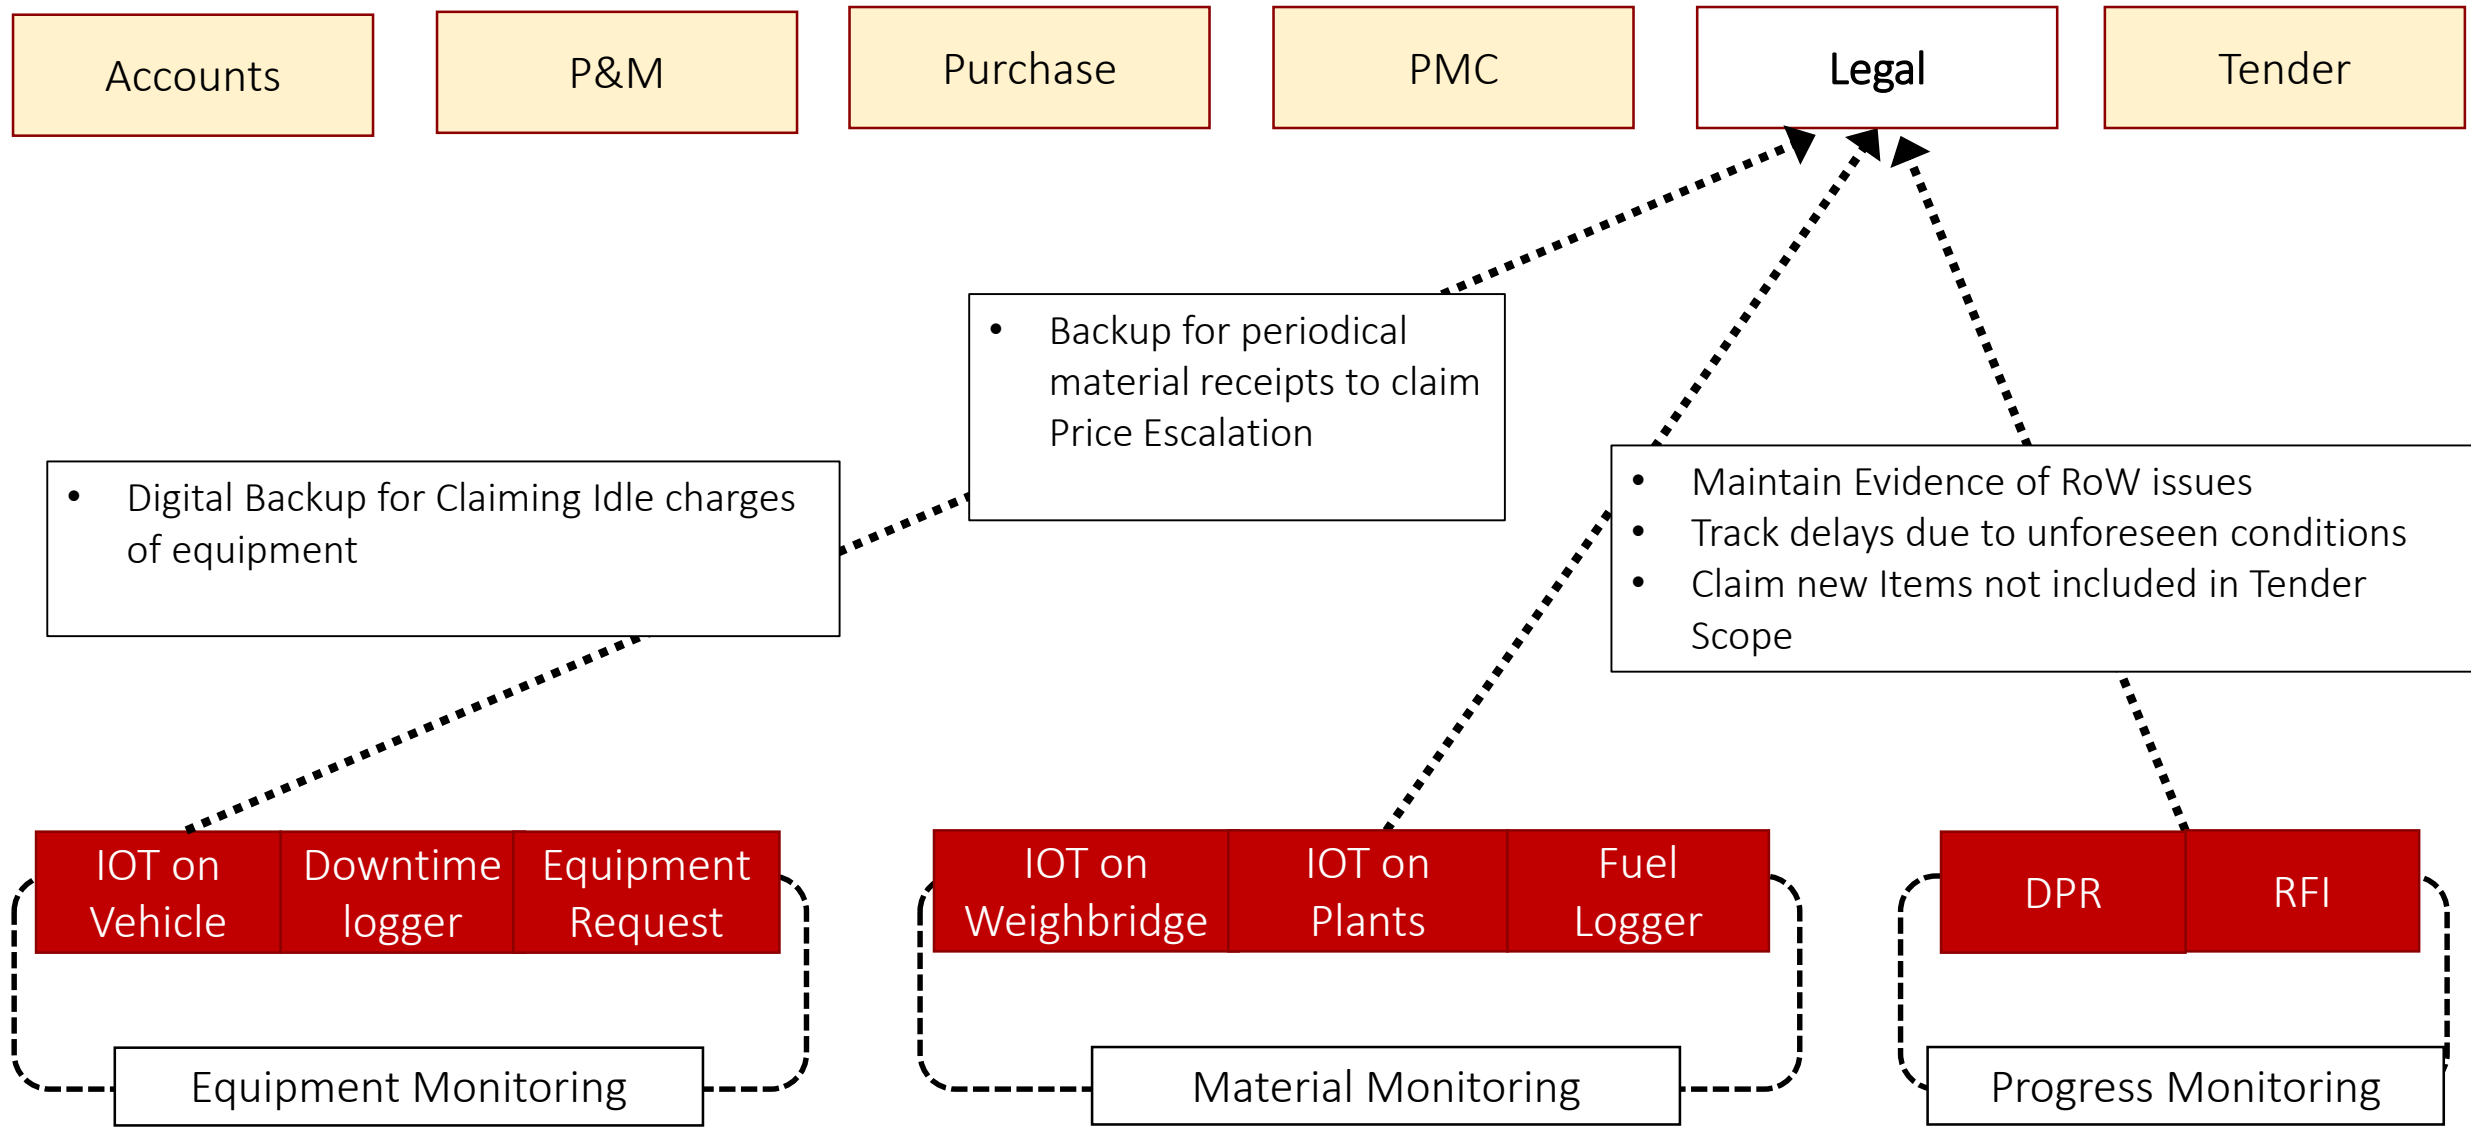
Accounts

P&M

Purchase

PMC

Legal

Tender

• Backup for periodical material receipts to claim Price Escalation

• Digital Backup for Claiming Idle charges of equipment

• Maintain Evidence of RoW issues
• Track delays due to unforeseen conditions
• Claim new Items not included in Tender Scope

IOT on Vehicle

Downtime logger

Equipment Request

IOT on Weighbridge

IOT on Plants

Fuel Logger

DPR

RFI

Equipment Monitoring

Material Monitoring

Progress Monitoring